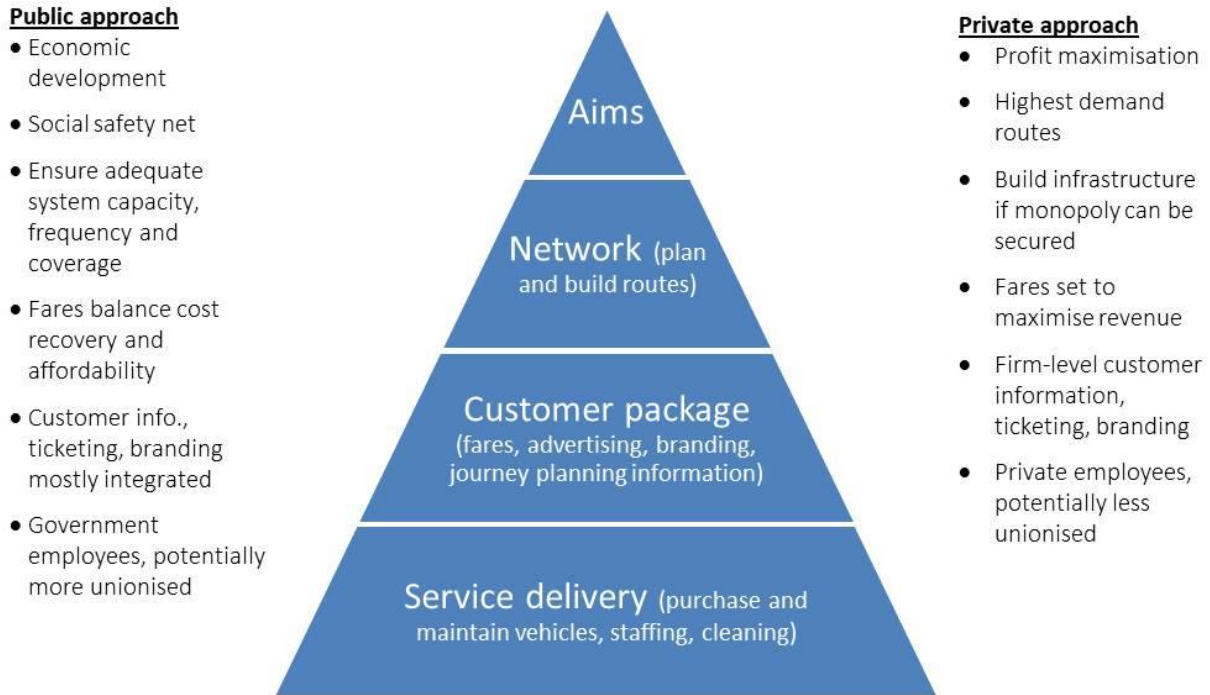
Public approach
• Economic development
• Social safety net
• Ensure adequate system capacity, frequency and coverage
• Fares balance cost recovery and affordability
• Customer info., ticketing, branding mostly integrated
• Government employees, potentially more unionised

Aims

Network (plan and build routes)

Customer package (fares, advertising, branding, journey planning information)

Service delivery (purchase and maintain vehicles, staffing, cleaning)

Private approach
• Profit maximisation
• Highest demand routes
• Build infrastructure if monopoly can be secured
• Fares set to maximise revenue
• Firm-level customer information, ticketing, branding
• Private employees, potentially less unionised